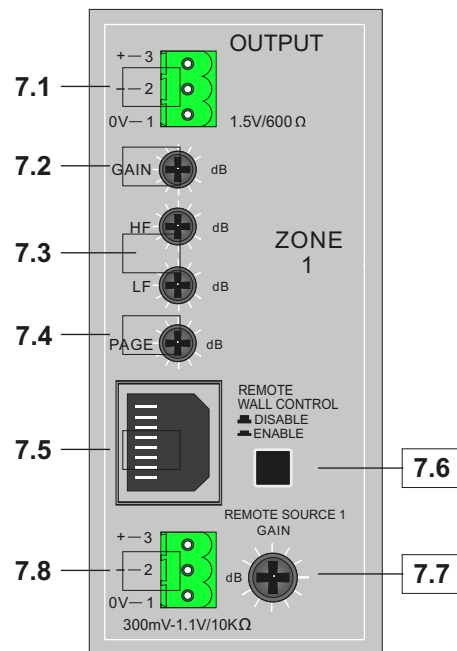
OUTPUT

7.1

+ — 3

— 2

0V — 1

1.5V/600 Ω

7.2

GAIN

dB

7.3

HF

dB

LF

dB

ZONE 1

7.4

PAGE

dB

7.5

REMOTE WALL CONTROL

DISABLE

ENABLE

7.6

REMOTE SOURCE 1 GAIN

7.8

+ — 3

— 2

0V — 1

dB

7.7

300mV-1.1V/10KΩ